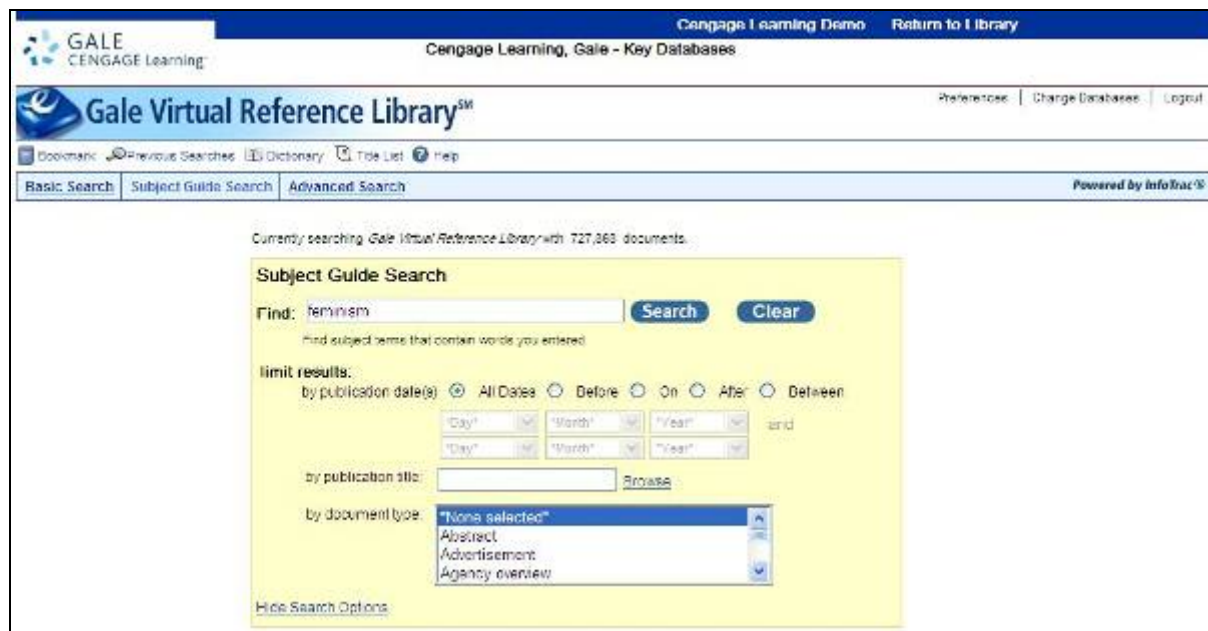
GALE
CENGAGE Learning

Cengage Learning Demo Return to Library

Cengage Learning, Gale - Key Databases

Gale Virtual Reference Library℠

Preferences | Change Databases | Logout

Bookmark Previous Searches Dictionary Title List Help

Basic Search | Subject Guide Search | Advanced Search

Powered by InfoTrac®

Currently searching Gale Virtual Reference Library with 727,863 documents.

Subject Guide Search

Find: feminism Search Clear

Find subject terms that contain words you entered

limit results:

by publication date(s) All Dates Before On After Between

"Day" "Month" "Year" and
"Day" "Month" "Year"

by publication title: Browse

by document type: "None selected"
Abstract
Advertisement
Agency overview

Hide Search Options